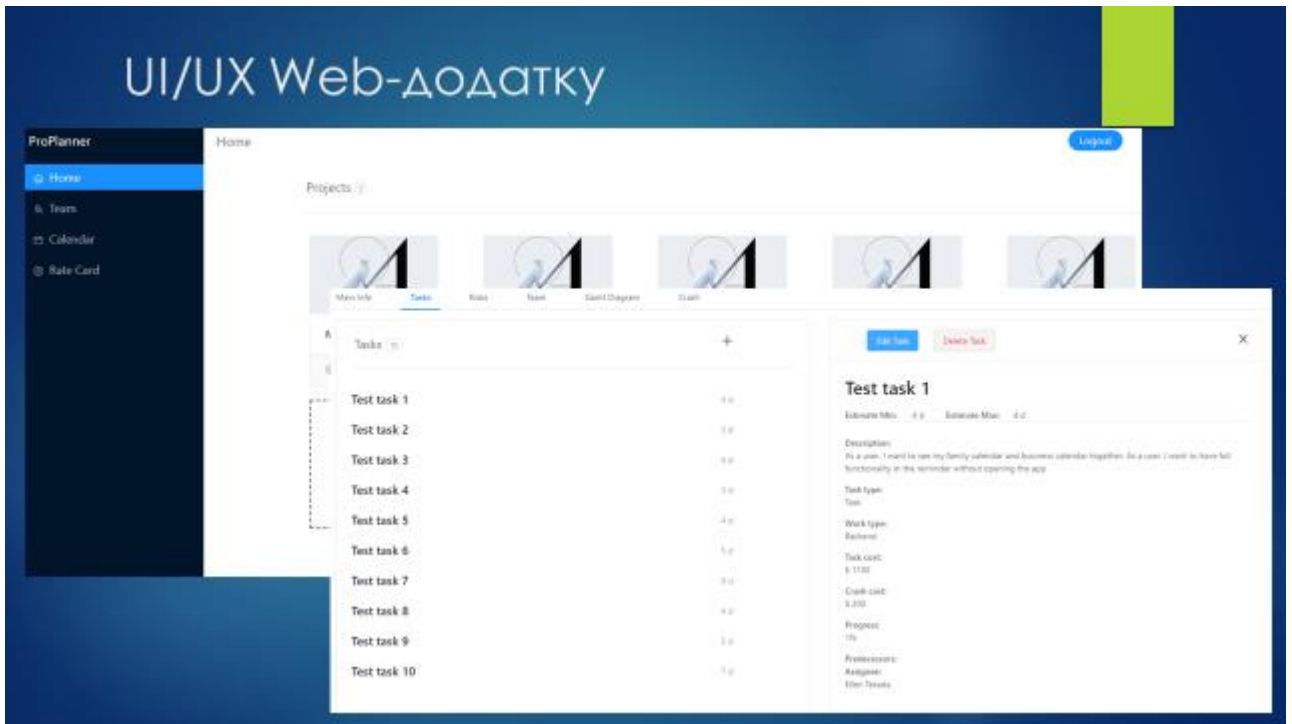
UI/UX Web-додатку

ProPlanner

Home

Team

Calendar

Rate Card

Home

Logout

Projects

Main Info

Tasks

Risks

Team

Gantt Diagram

Graph

Tasks

+

Test task 1

Test task 2

Test task 3

Test task 4

Test task 5

Test task 6

Test task 7

Test task 8

Test task 9

Test task 10

Edit Task

Delete Task

Test task 1

Estimate Min: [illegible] Estimate Max: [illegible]

Description:
As a user, I want to see my family calendar and business calendar together. As a user, I want to have full functionality in the reminder without opening the app

Task type:
Task

Work type:
Backend

Task cost:
$ 1100

Crash cost:
$ 200

Progress:
1%

Predecessors:
Assignee:
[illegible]